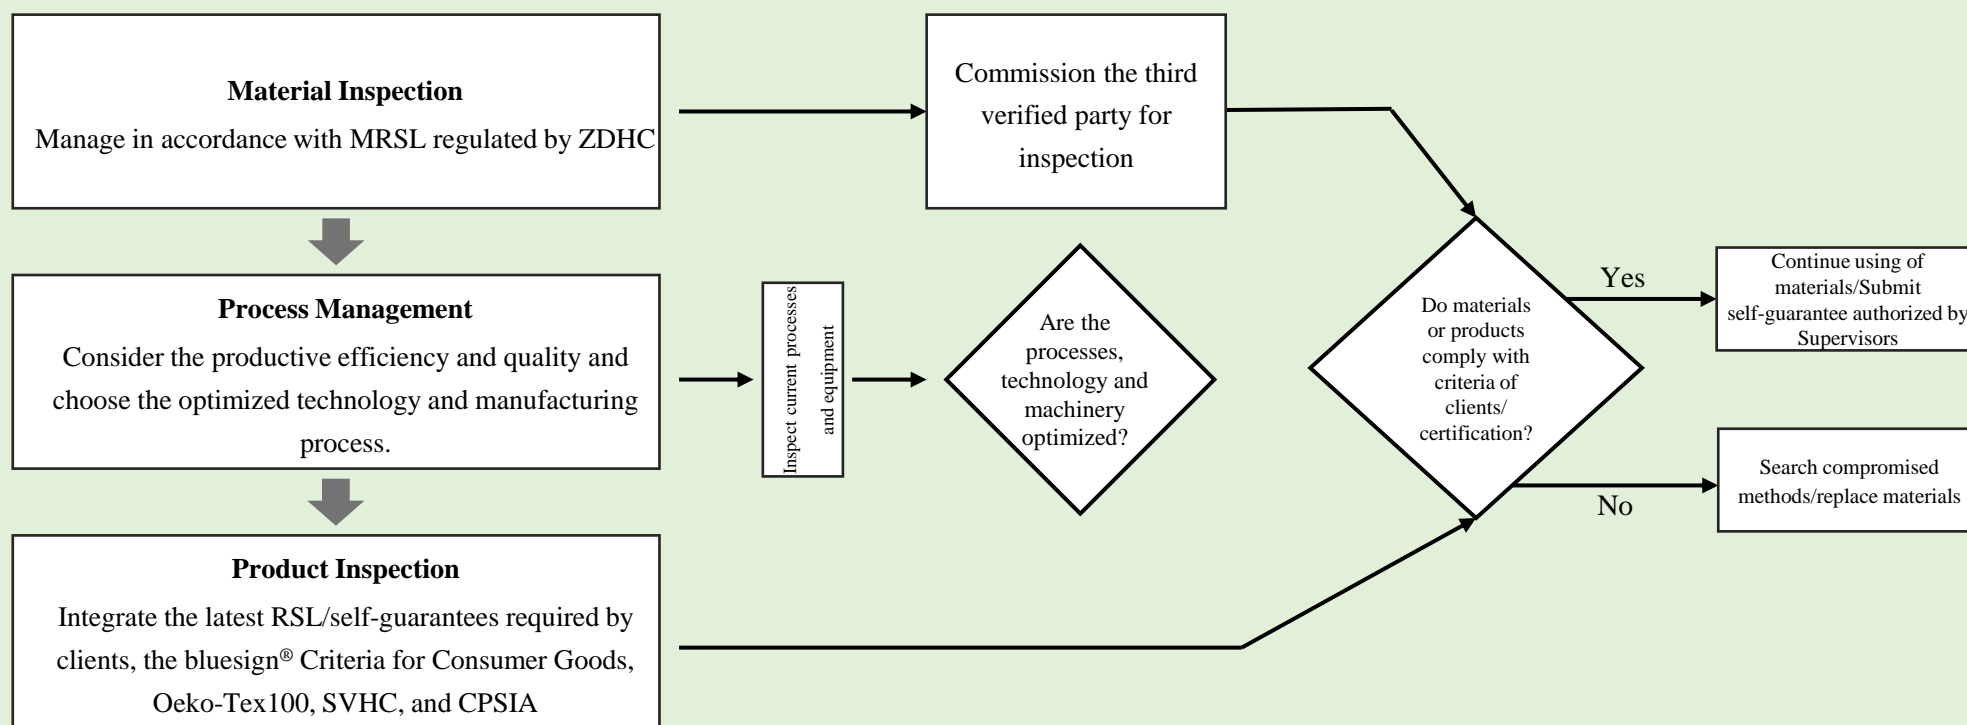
**Material Inspection**
Manage in accordance with MRSL regulated by ZDHC

Commission the third verified party for inspection

**Process Management**
Consider the productive efficiency and quality and choose the optimized technology and manufacturing process.

Inspect current processes and equipment

Are the processes, technology and machinery optimized?

Do materials or products comply with criteria of clients/ certification?

Yes

Continue using of materials/Submit self-guarantee authorized by Supervisors

No

Search compromised methods/replace materials

**Product Inspection**
Integrate the latest RSL/self-guarantees required by clients, the bluesign® Criteria for Consumer Goods, Oeko-Tex100, SVHC, and CPSIA